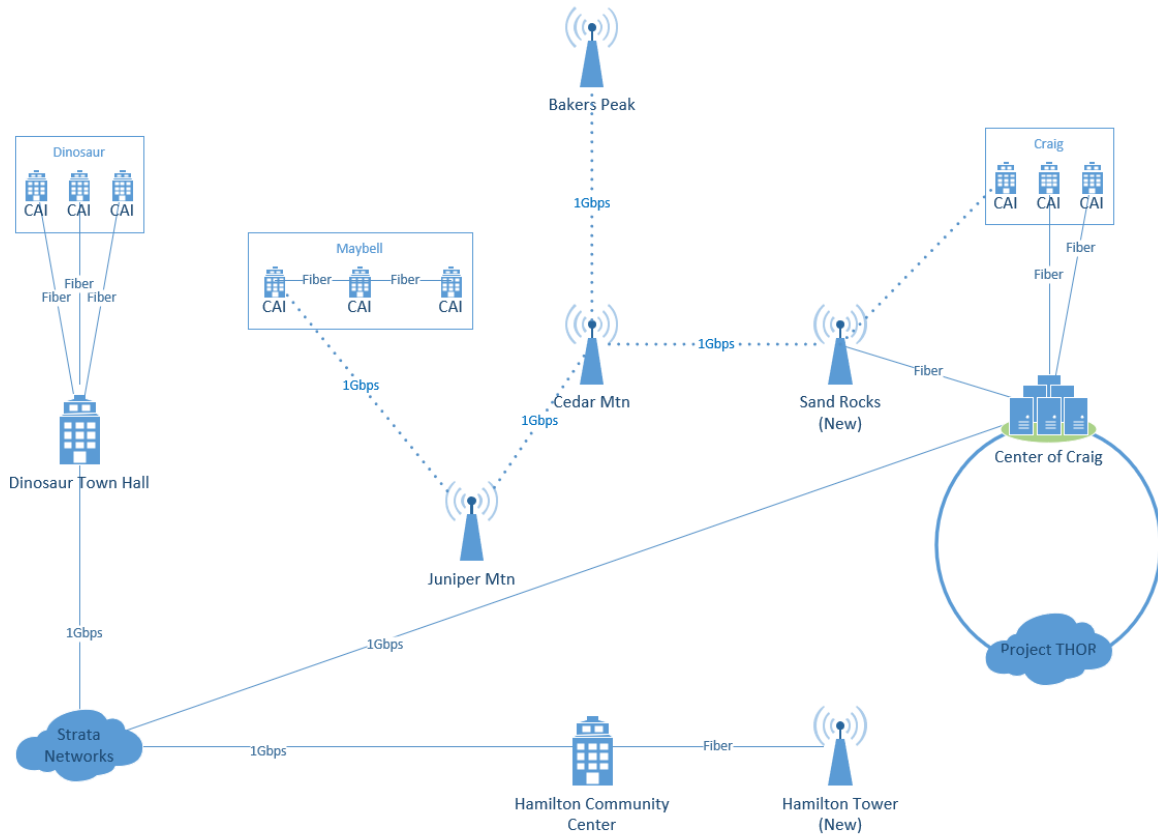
Bakers Peak

1Gbps

Dinosaur
CAI CAI CAI
Fiber
Fiber Fiber

Maybell
CAI Fiber CAI Fiber CAI

Craig
CAI CAI CAI
Fiber
Fiber

1Gbps
1Gbps
Cedar Mtn
1Gbps
Sand Rocks (New)
Fiber
Center of Craig

Dinosaur Town Hall

Juniper Mtn

1Gbps
1Gbps

Project THOR

Strata Networks
1Gbps
Fiber

Hamilton Community Center
Hamilton Tower (New)